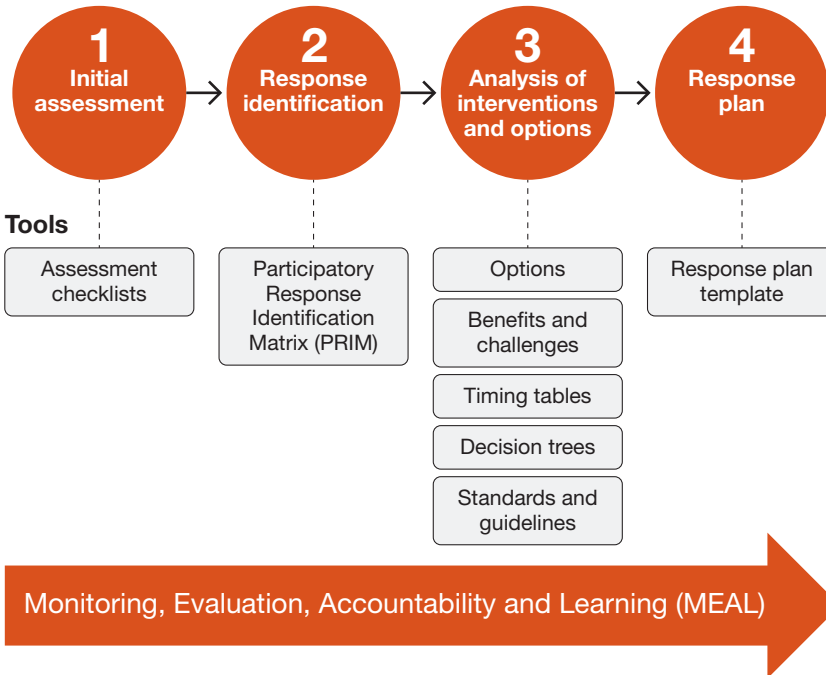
1
Initial assessment

2
Response identification

3
Analysis of interventions and options

4
Response plan

Tools

Assessment checklists

Participatory Response Identification Matrix (PRIM)

Options

Benefits and challenges

Timing tables

Decision trees

Standards and guidelines

Response plan template

Monitoring, Evaluation, Accountability and Learning (MEAL)